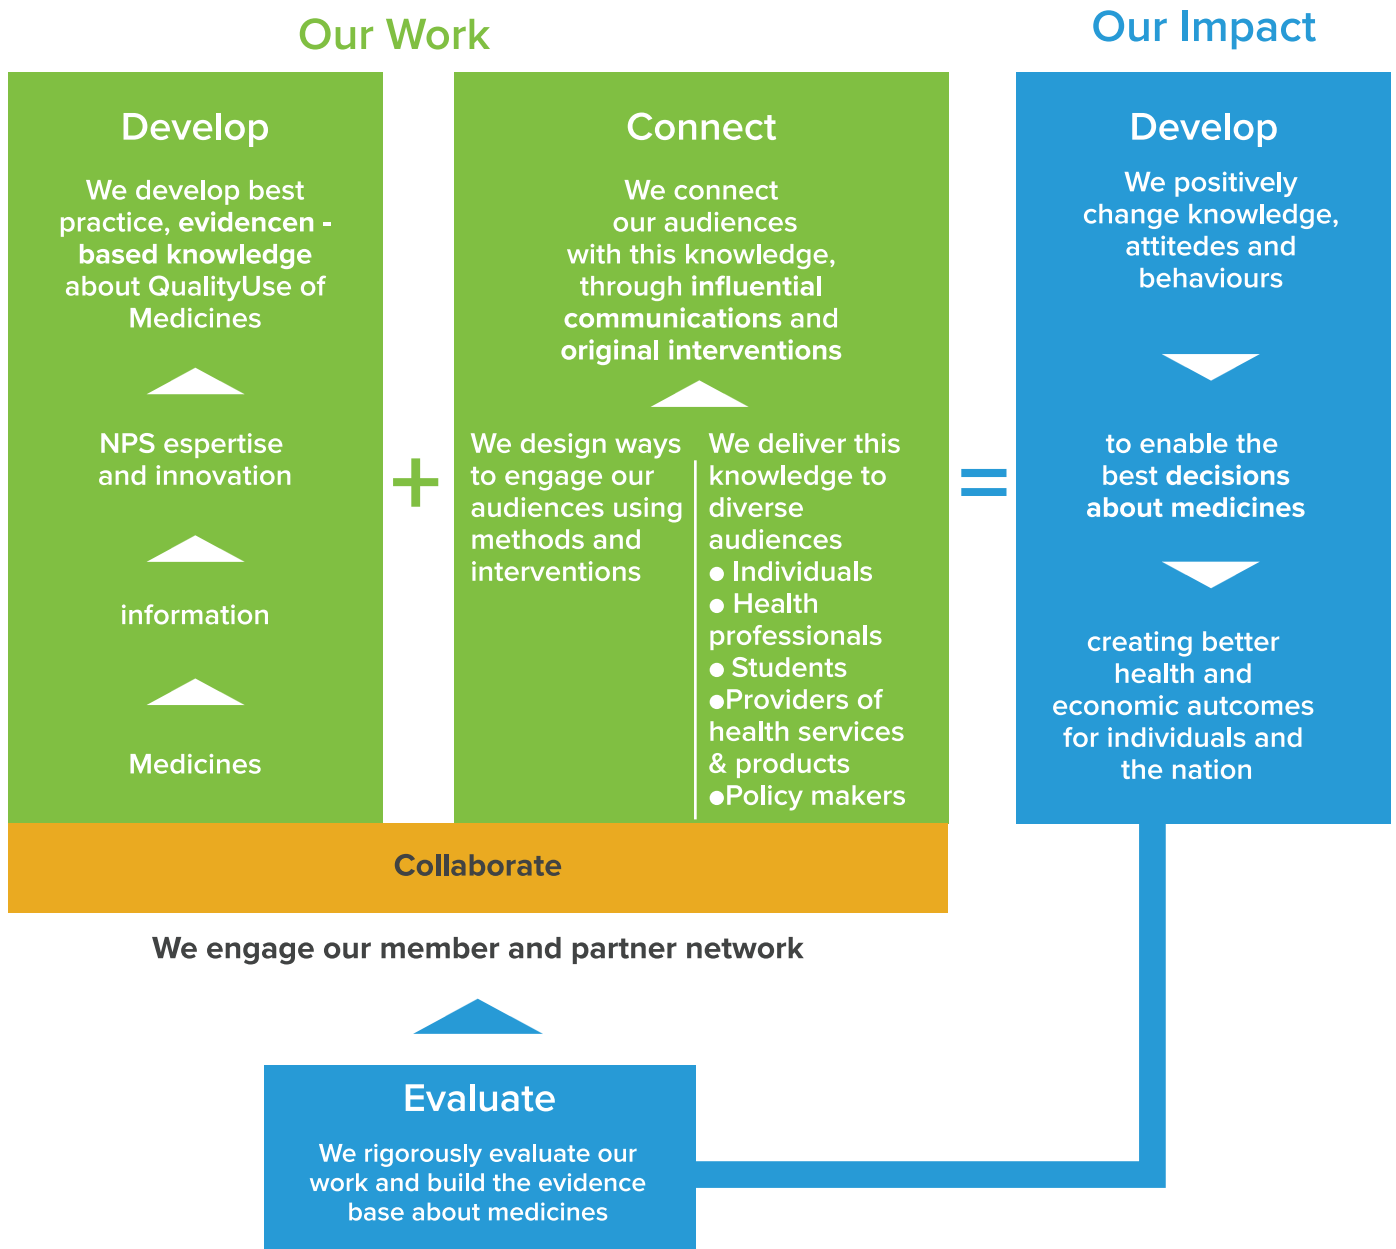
Our Work

Develop

We develop best practice, evidencen - based knowledge about QualityUse of Medicines

NPS espertise and innovation

information

Medicines

+

Connect

We connect our audiences with this knowledge, through influential communications and original interventions

We design ways to engage our audiences using methods and interventions

We deliver this knowledge to diverse audiences
● Individuals
● Health professionals
● Students
●Providers of health services & products
●Policy makers

=

Our Impact

Develop

We positively change knowledge, attitedes and behaviours

to enable the best decisions about medicines

creating better health and economic autcomes for individuals and the nation

Collaborate

We engage our member and partner network

Evaluate

We rigorously evaluate our work and build the evidence base about medicines